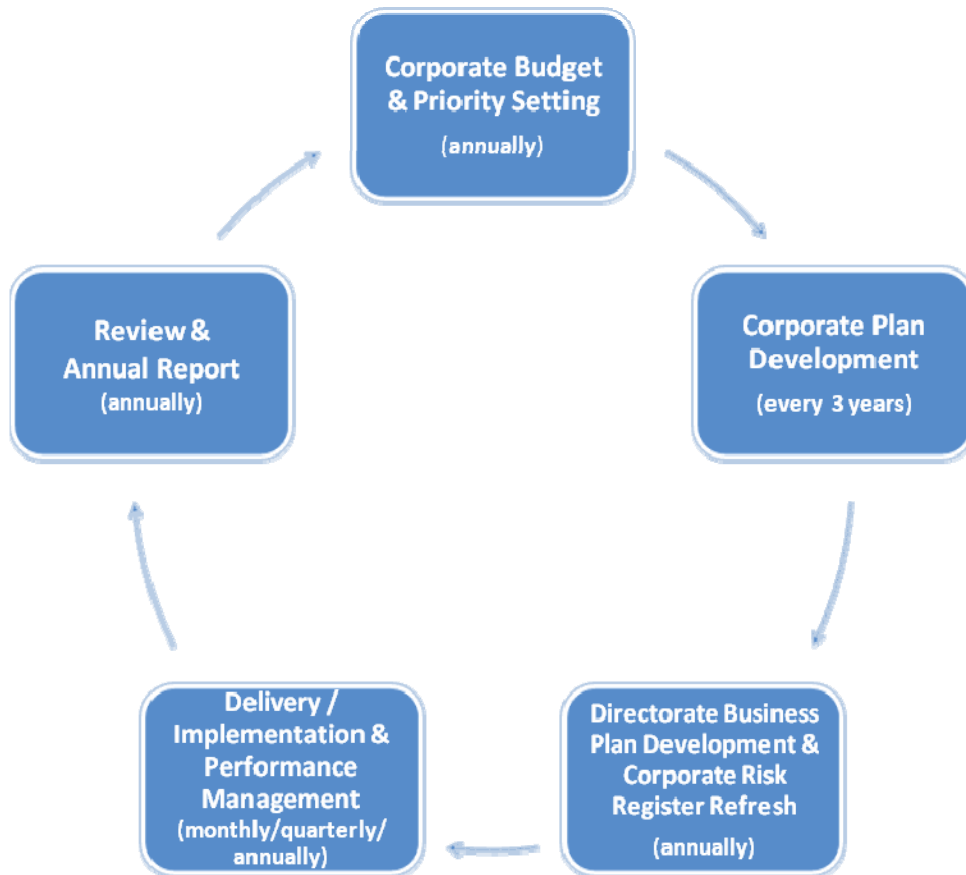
Corporate Budget & Priority Setting
(annually)

Corporate Plan Development
(every 3 years)

Directorate Business Plan Development & Corporate Risk Register Refresh
(annually)

Delivery / Implementation & Performance Management
(monthly/quarterly/annually)

Review & Annual Report
(annually)